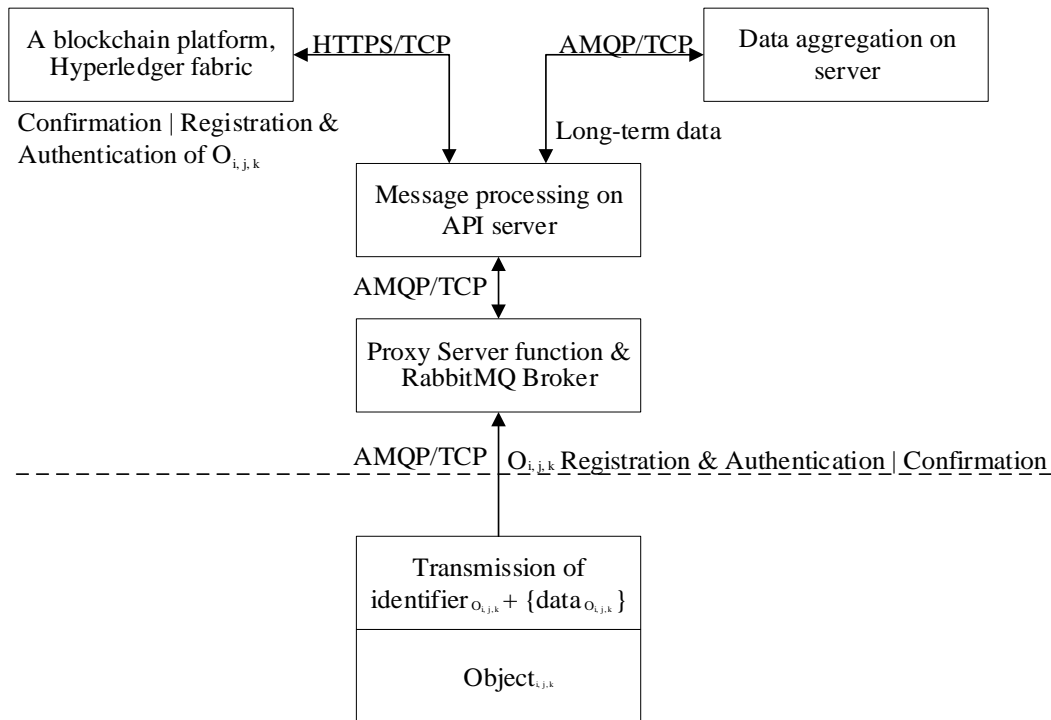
A blockchain platform, Hyperledger fabric

HTTPS/TCP

AMQP/TCP

Data aggregation on server

Confirmation | Registration & Authentication of $O_{i,j,k}$

Long-term data

Message processing on API server

AMQP/TCP

Proxy Server function & RabbitMQ Broker

AMQP/TCP

$O_{i,j,k}$ Registration & Authentication | Confirmation

Transmission of identifier$_{O_{i,j,k}}$ + {data$_{O_{i,j,k}}$}

Object$_{i,j,k}$